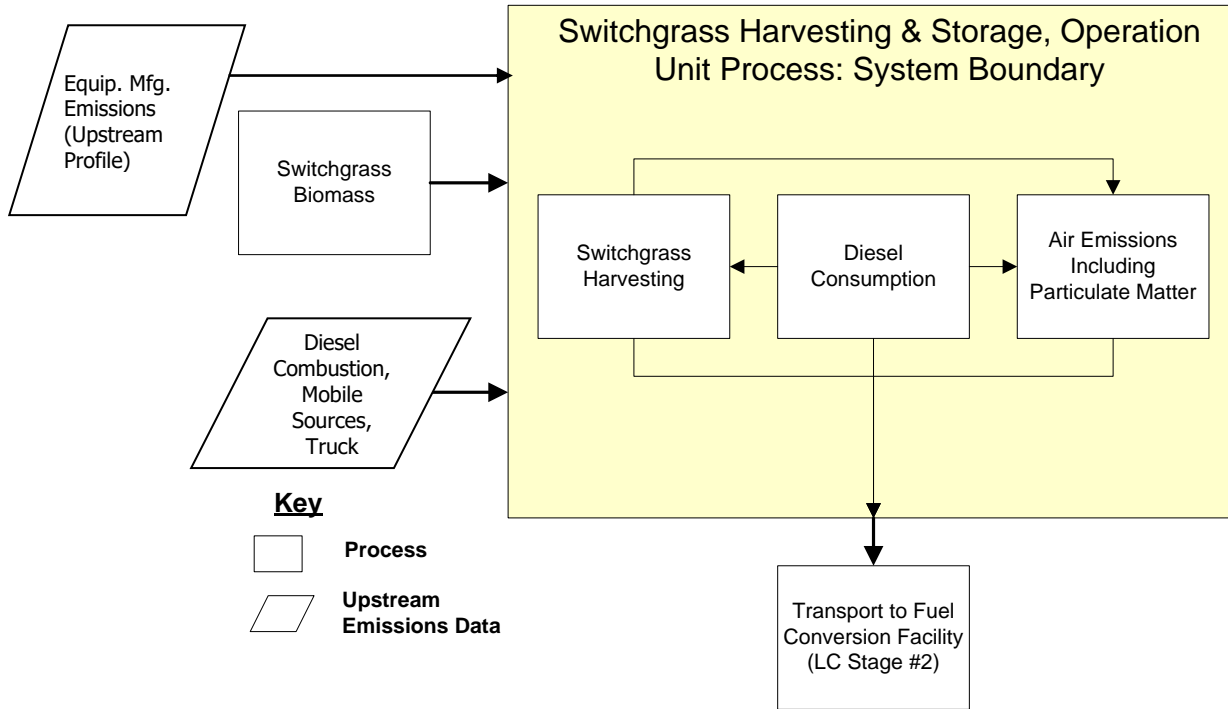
Switchgrass Harvesting & Storage, Operation Unit Process: System Boundary

Equip. Mfg. Emissions (Upstream Profile)

Switchgrass Biomass

Switchgrass Harvesting

Diesel Consumption

Air Emissions Including Particulate Matter

Diesel Combustion, Mobile Sources, Truck

Key

Process

Upstream Emissions Data

Transport to Fuel Conversion Facility (LC Stage #2)